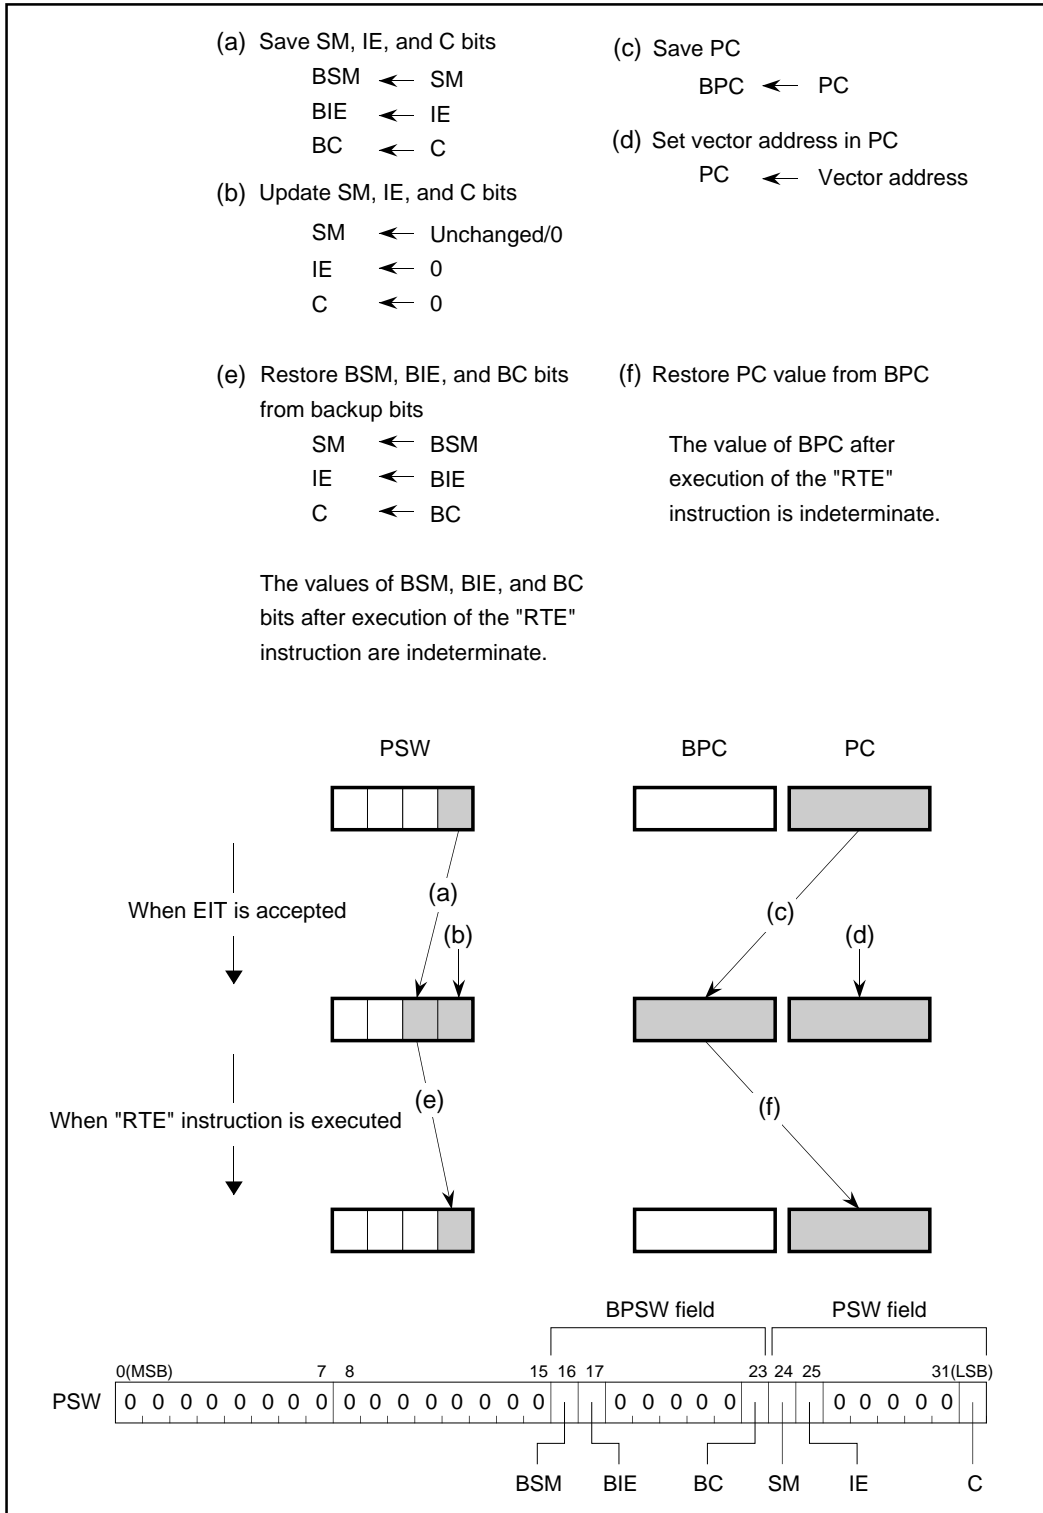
(a) Save SM, IE, and C bits
BSM ← SM
BIE ← IE
BC ← C

(b) Update SM, IE, and C bits
SM ← Unchanged/0
IE ← 0
C ← 0

(c) Save PC
BPC ← PC

(d) Set vector address in PC
PC ← Vector address

(e) Restore BSM, BIE, and BC bits from backup bits
SM ← BSM
IE ← BIE
C ← BC

The values of BSM, BIE, and BC bits after execution of the "RTE" instruction are indeterminate.

(f) Restore PC value from BPC

The value of BPC after execution of the "RTE" instruction is indeterminate.

PSW

BPC

PC

When EIT is accepted

(a)

(b)

(c)

(d)

When "RTE" instruction is executed

(e)

(f)

BPSW field

PSW field

0(MSB) 7 8 15 16 17 23 24 25 31(LSB)

PSW 0 0 0 0 0 0 0 0 0 0 0 0 0 0 0 0 0 0 0 0 0 0 0 0 0 0

BSM BIE BC SM IE C